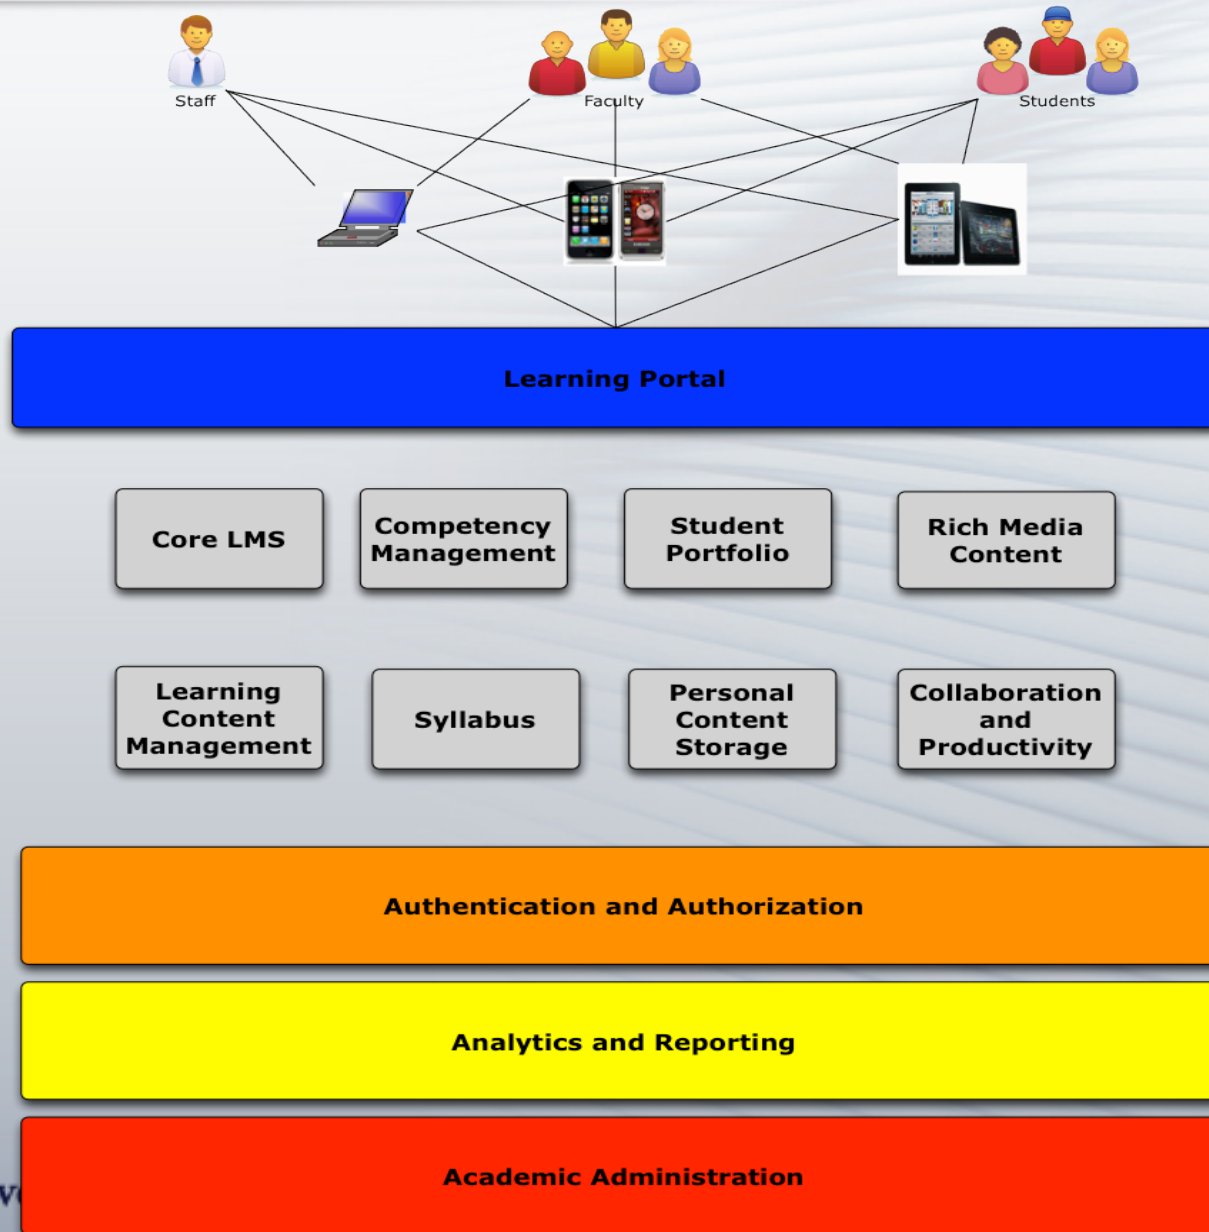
Staff

Faculty

Students

Learning Portal

Core LMS

Competency Management

Student Portfolio

Rich Media Content

Learning Content Management

Syllabus

Personal Content Storage

Collaboration and Productivity

Authentication and Authorization

Analytics and Reporting

Academic Administration